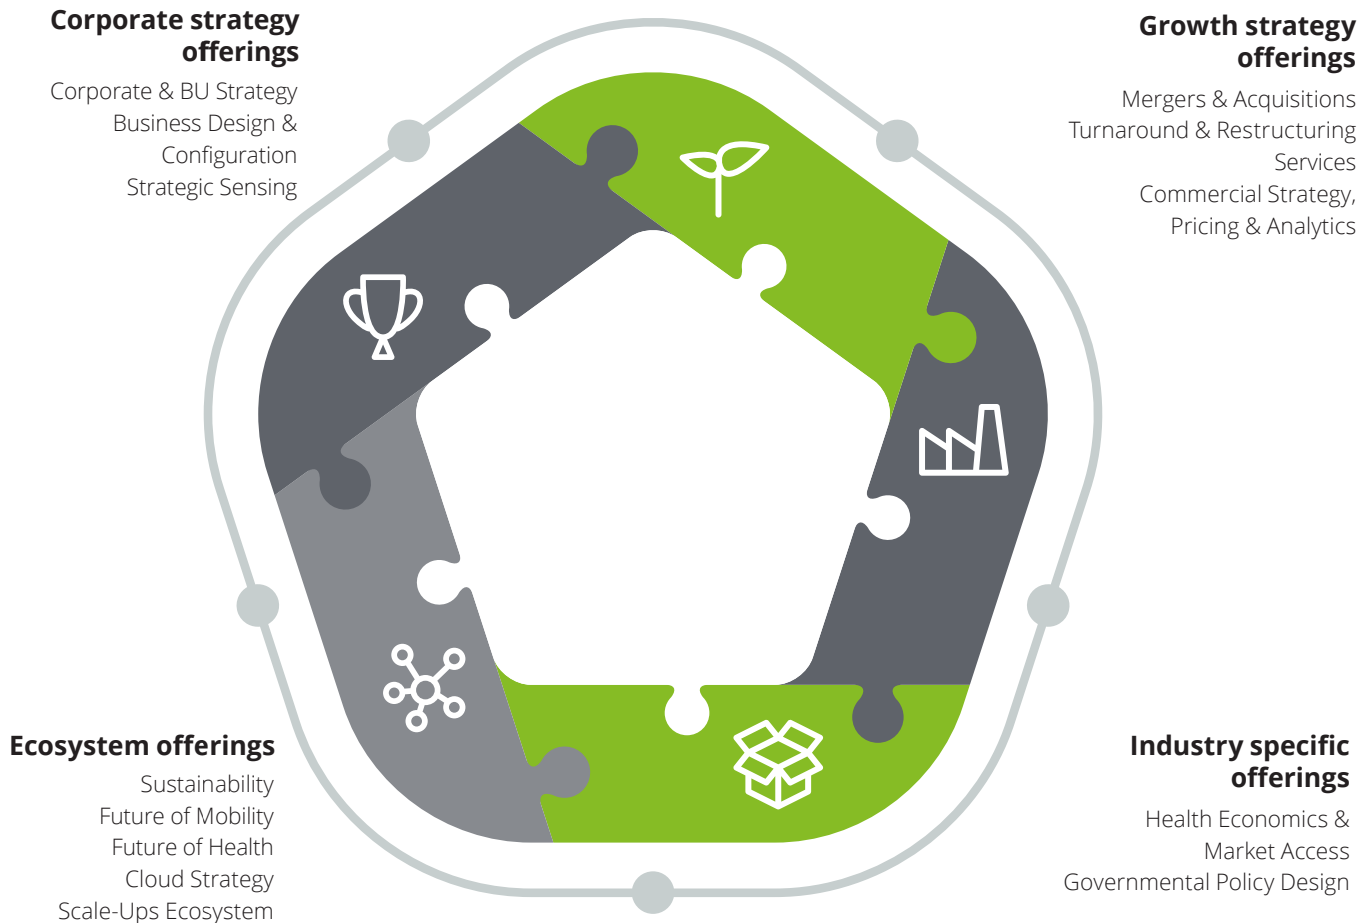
Corporate strategy offerings

Corporate & BU Strategy
Business Design & Configuration
Strategic Sensing

Growth strategy offerings

Mergers & Acquisitions
Turnaround & Restructuring Services
Commercial Strategy, Pricing & Analytics

Ecosystem offerings

Sustainability
Future of Mobility
Future of Health
Cloud Strategy
Scale-Ups Ecosystem

Industry specific offerings

Health Economics & Market Access
Governmental Policy Design